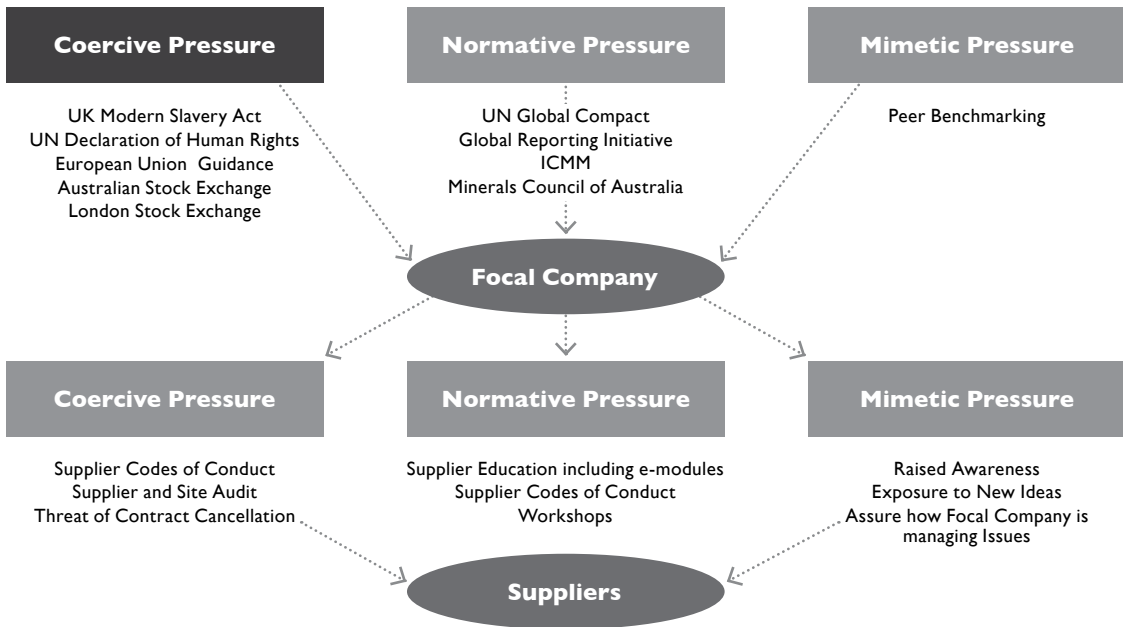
Coercive Pressure

UK Modern Slavery Act
UN Declaration of Human Rights
European Union Guidance
Australian Stock Exchange
London Stock Exchange

Normative Pressure

UN Global Compact
Global Reporting Initiative
ICMM
Minerals Council of Australia

Mimetic Pressure

Peer Benchmarking

Focal Company

Coercive Pressure

Supplier Codes of Conduct
Supplier and Site Audit
Threat of Contract Cancellation

Normative Pressure

Supplier Education including e-modules
Supplier Codes of Conduct
Workshops

Mimetic Pressure

Raised Awareness
Exposure to New Ideas
Assure how Focal Company is managing Issues

Suppliers